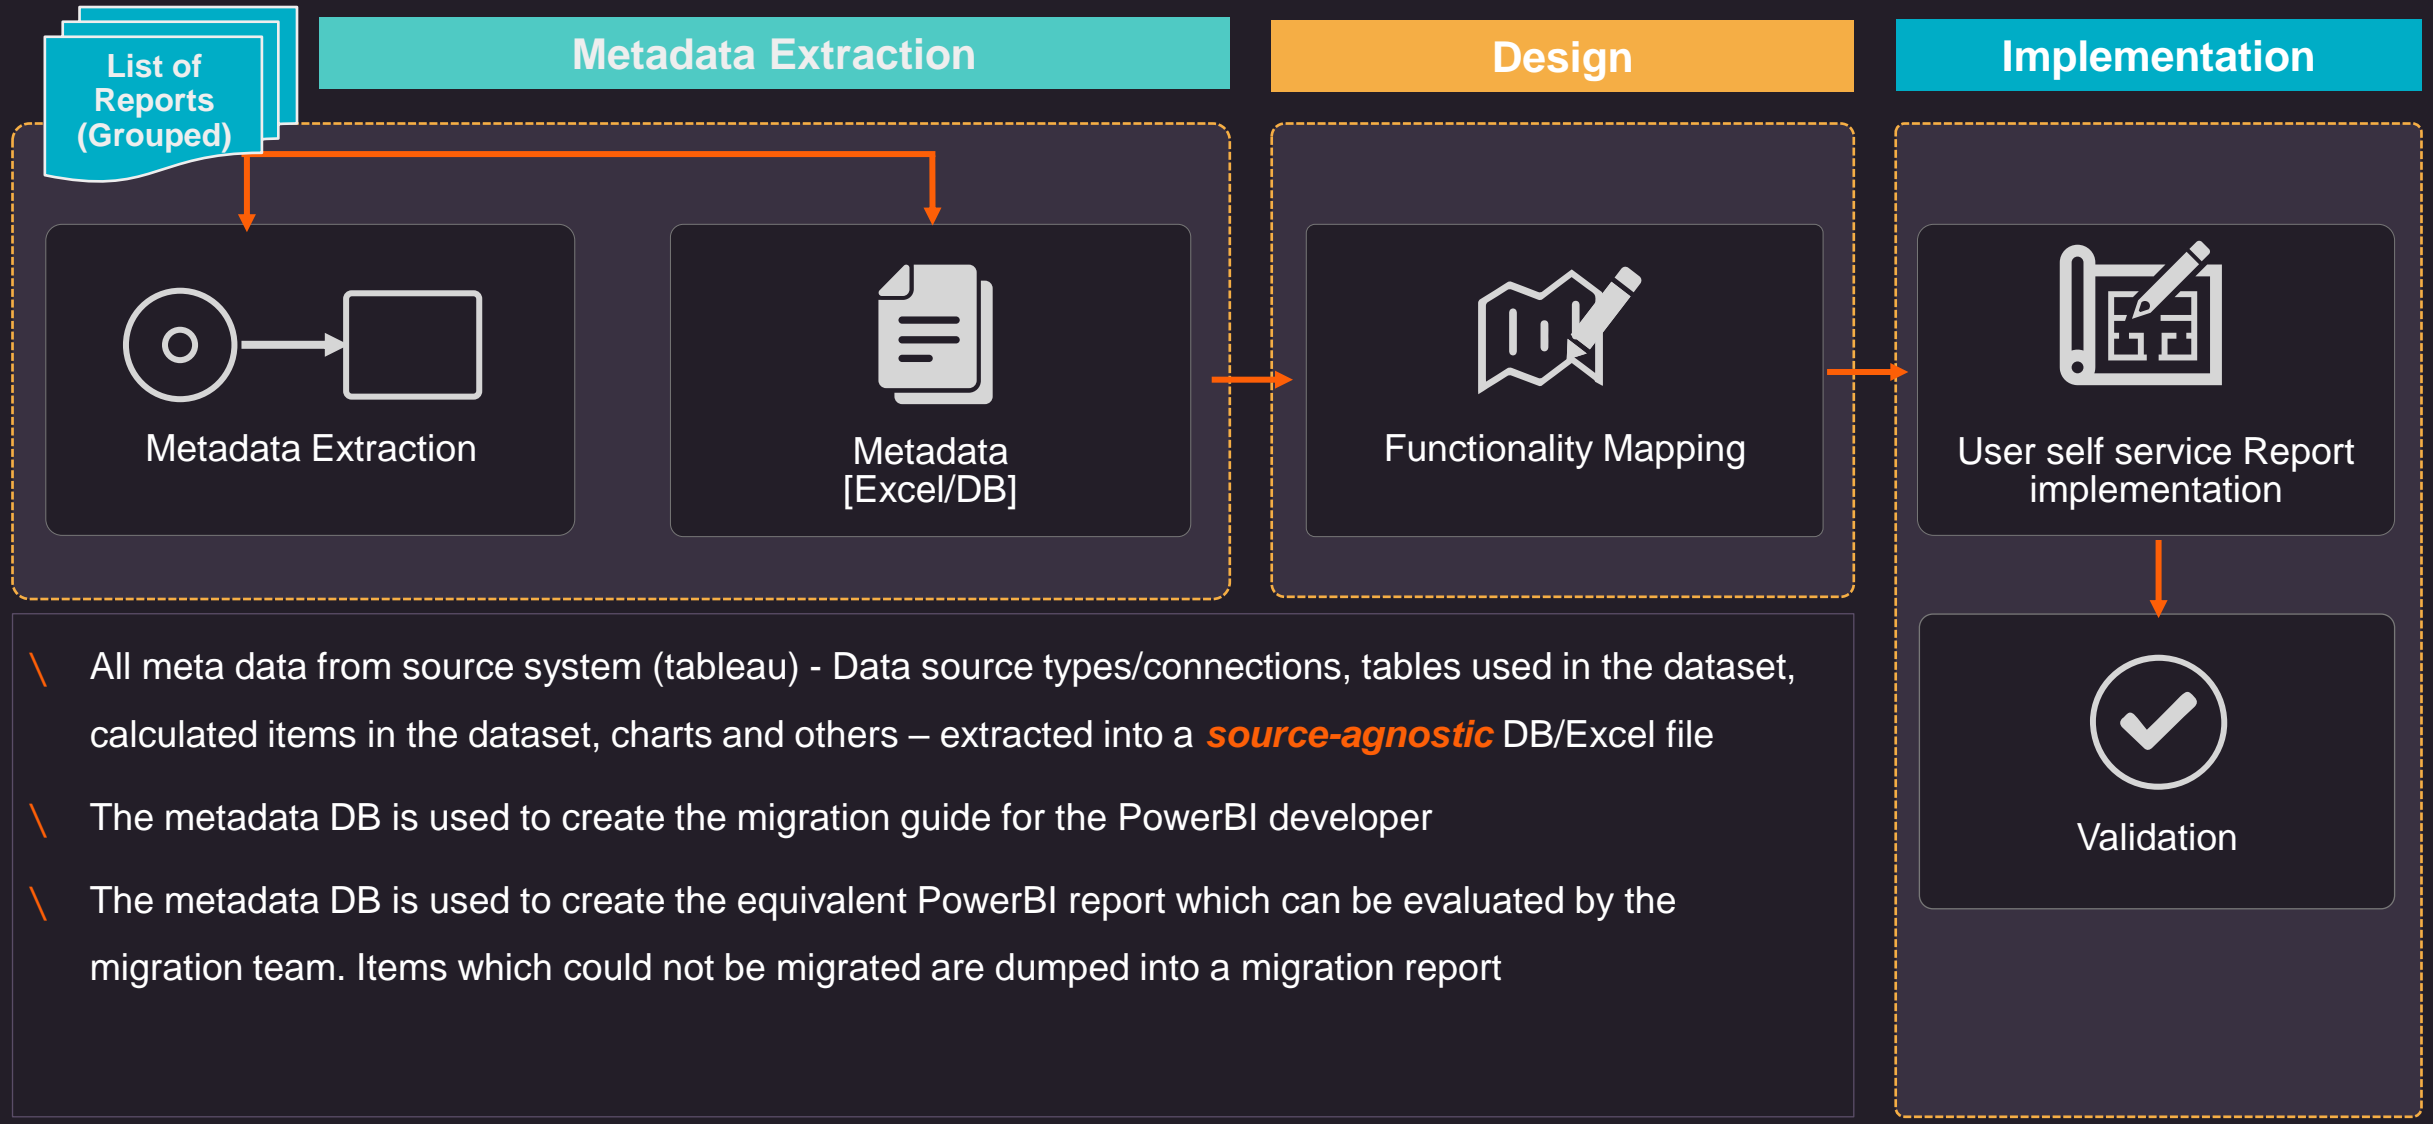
List of Reports (Grouped)

Metadata Extraction

Design

Implementation

Metadata Extraction

Metadata [Excel/DB]

Functionality Mapping

User self service Report implementation

Validation

\ All meta data from source system (tableau) - Data source types/connections, tables used in the dataset, calculated items in the dataset, charts and others – extracted into a *source-agnostic* DB/Excel file

\ The metadata DB is used to create the migration guide for the PowerBI developer

\ The metadata DB is used to create the equivalent PowerBI report which can be evaluated by the migration team. Items which could not be migrated are dumped into a migration report